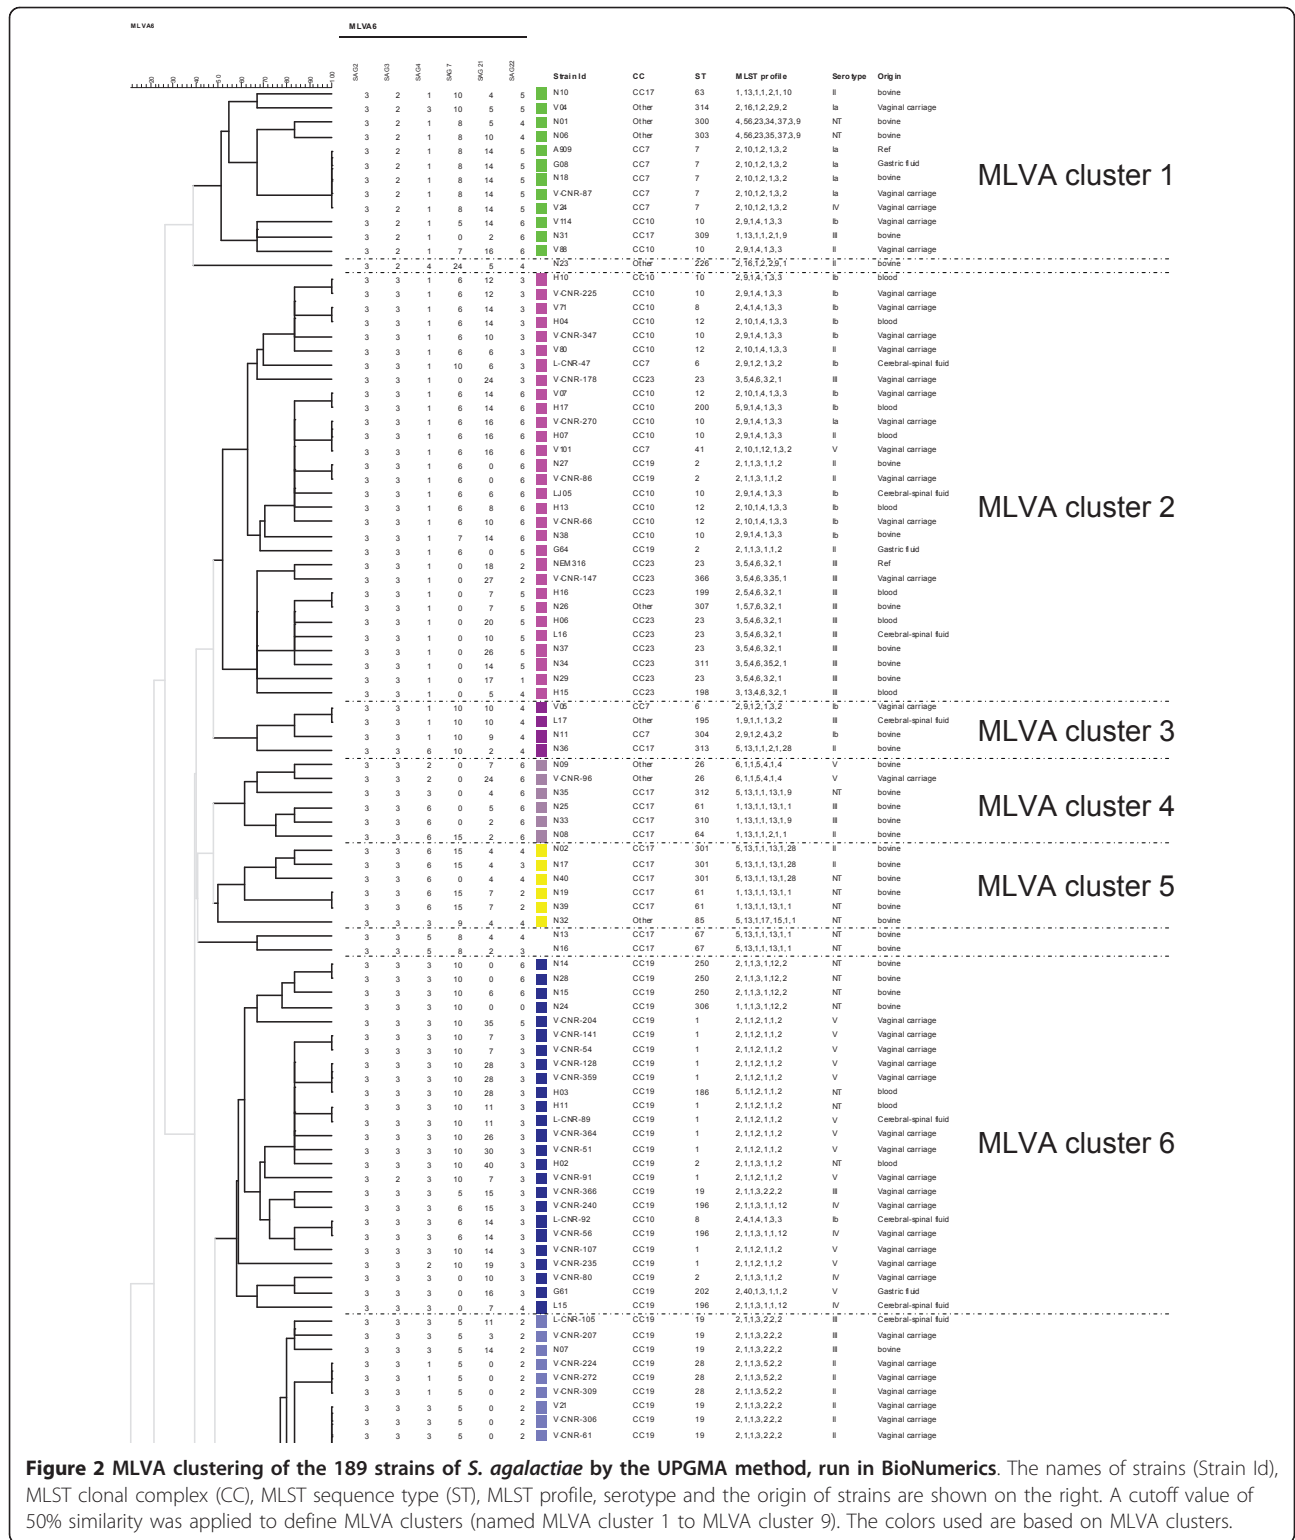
MLVA6

MLVA6

20 30 40 50 60 70 80 90 100

| SAG2 | SAG3 | SAG4 | SAG7 | SAG21 | SAG22 | Strain Id | CC | ST | MLST profile | Serotype | Origin |
|---|---|---|---|---|---|---|---|---|---|---|---|
| 3 | 2 | 1 | 10 | 4 | 5 | N10 | CC17 | 63 | 1,13,1,1,2,1,10 | II | bovine |
| 3 | 2 | 3 | 10 | 5 | 5 | V04 | Other | 314 | 2,16,1,2,29,2 | Ia | Vaginal carriage |
| 3 | 2 | 1 | 8 | 5 | 4 | N01 | Other | 300 | 4,56,23,34,37,3,9 | NT | bovine |
| 3 | 2 | 1 | 8 | 10 | 4 | N06 | Other | 303 | 4,56,23,35,37,3,9 | NT | bovine |
| 3 | 2 | 1 | 8 | 14 | 5 | A909 | CC7 | 7 | 2,10,1,2,1,3,2 | Ia | Ref |
| 3 | 2 | 1 | 8 | 14 | 5 | G08 | CC7 | 7 | 2,10,1,2,1,3,2 | Ia | Gastric fluid |
| 3 | 2 | 1 | 8 | 14 | 5 | N18 | CC7 | 7 | 2,10,1,2,1,3,2 | Ia | bovine |
| 3 | 2 | 1 | 8 | 14 | 5 | V-CNR-87 | CC7 | 7 | 2,10,1,2,1,3,2 | Ia | Vaginal carriage |
| 3 | 2 | 1 | 8 | 14 | 5 | V24 | CC7 | 7 | 2,10,1,2,1,3,2 | IV | Vaginal carriage |
| 3 | 2 | 1 | 5 | 14 | 6 | V114 | CC10 | 10 | 2,9,1,4,1,3,3 | Ib | Vaginal carriage |
| 3 | 2 | 1 | 0 | 2 | 6 | N31 | CC17 | 309 | 1,13,1,1,2,1,9 | III | bovine |
| 3 | 2 | 1 | 7 | 16 | 6 | V88 | CC10 | 10 | 2,9,1,4,1,3,3 | II | Vaginal carriage |
| 3 | 2 | 4 | 24 | 5 | 4 | N23 | Other | 226 | 2,16,1,2,29,1 | II | bovine |
| 3 | 3 | 1 | 6 | 12 | 3 | H10 | CC10 | 10 | 2,9,1,4,1,3,3 | Ib | blood |
| 3 | 3 | 1 | 6 | 12 | 3 | V-CNR-225 | CC10 | 10 | 2,9,1,4,1,3,3 | Ib | Vaginal carriage |
| 3 | 3 | 1 | 6 | 14 | 3 | V71 | CC10 | 8 | 2,4,1,4,1,3,3 | Ib | Vaginal carriage |
| 3 | 3 | 1 | 6 | 14 | 3 | H04 | CC10 | 12 | 2,10,1,4,1,3,3 | Ib | blood |
| 3 | 3 | 1 | 6 | 10 | 3 | V-CNR-347 | CC10 | 10 | 2,9,1,4,1,3,3 | Ib | Vaginal carriage |
| 3 | 3 | 1 | 6 | 6 | 3 | V80 | CC10 | 12 | 2,10,1,4,1,3,3 | Ib | Vaginal carriage |
| 3 | 3 | 1 | 10 | 6 | 3 | L-CNR-47 | CC7 | 6 | 2,9,1,2,1,3,2 | Ib | Cerebral-spinal fluid |
| 3 | 3 | 1 | 0 | 24 | 3 | V-CNR-178 | CC23 | 23 | 3,5,4,6,3,2,1 | III | Vaginal carriage |
| 3 | 3 | 1 | 6 | 14 | 6 | V07 | CC10 | 12 | 2,10,1,4,1,3,3 | Ib | Vaginal carriage |
| 3 | 3 | 1 | 6 | 14 | 6 | H17 | CC10 | 200 | 5,9,1,4,1,3,3 | Ib | blood |
| 3 | 3 | 1 | 6 | 16 | 6 | V-CNR-270 | CC10 | 10 | 2,9,1,4,1,3,3 | Ia | Vaginal carriage |
| 3 | 3 | 1 | 6 | 16 | 6 | H07 | CC10 | 10 | 2,9,1,4,1,3,3 | II | blood |
| 3 | 3 | 1 | 6 | 16 | 6 | V101 | CC7 | 41 | 2,10,1,12,1,3,2 | V | Vaginal carriage |
| 3 | 3 | 1 | 6 | 0 | 6 | N27 | CC19 | 2 | 2,1,1,3,1,1,2 | II | bovine |
| 3 | 3 | 1 | 6 | 0 | 6 | V-CNR-86 | CC19 | 2 | 2,1,1,3,1,1,2 | II | Vaginal carriage |
| 3 | 3 | 1 | 6 | 6 | 6 | LJ05 | CC10 | 10 | 2,9,1,4,1,3,3 | Ib | Cerebral-spinal fluid |
| 3 | 3 | 1 | 6 | 8 | 6 | H13 | CC10 | 12 | 2,10,1,4,1,3,3 | Ib | blood |
| 3 | 3 | 1 | 6 | 10 | 6 | V-CNR-66 | CC10 | 12 | 2,10,1,4,1,3,3 | Ib | Vaginal carriage |
| 3 | 3 | 1 | 7 | 14 | 6 | N38 | CC10 | 10 | 2,9,1,4,1,3,3 | Ib | bovine |
| 3 | 3 | 1 | 6 | 0 | 5 | G64 | CC19 | 2 | 2,1,1,3,1,1,2 | II | Gastric fluid |
| 3 | 3 | 1 | 0 | 18 | 2 | NEM316 | CC23 | 23 | 3,5,4,6,3,2,1 | III | Ref |
| 3 | 3 | 1 | 0 | 27 | 2 | V-CNR-147 | CC23 | 366 | 3,5,4,6,3,35,1 | III | Vaginal carriage |
| 3 | 3 | 1 | 0 | 7 | 5 | H16 | CC23 | 199 | 2,5,4,6,3,2,1 | III | blood |
| 3 | 3 | 1 | 0 | 7 | 5 | N26 | Other | 307 | 1,5,7,6,3,2,1 | III | bovine |
| 3 | 3 | 1 | 0 | 20 | 5 | H06 | CC23 | 23 | 3,5,4,6,3,2,1 | III | blood |
| 3 | 3 | 1 | 0 | 10 | 5 | L16 | CC23 | 23 | 3,5,4,6,3,2,1 | III | Cerebral-spinal fluid |
| 3 | 3 | 1 | 0 | 26 | 5 | N37 | CC23 | 23 | 3,5,4,6,3,2,1 | III | bovine |
| 3 | 3 | 1 | 0 | 14 | 5 | N34 | CC23 | 311 | 3,5,4,6,35,2,1 | III | bovine |
| 3 | 3 | 1 | 0 | 17 | 1 | N29 | CC23 | 23 | 3,5,4,6,3,2,1 | III | bovine |
| 3 | 3 | 1 | 0 | 5 | 4 | H15 | CC23 | 198 | 3,13,4,6,3,2,1 | III | blood |
| 3 | 3 | 1 | 10 | 10 | 4 | V05 | CC7 | 6 | 2,9,1,2,1,3,2 | Ib | Vaginal carriage |
| 3 | 3 | 1 | 10 | 10 | 4 | L17 | Other | 195 | 1,9,1,1,1,3,2 | III | Cerebral-spinal fluid |
| 3 | 3 | 1 | 10 | 9 | 4 | N11 | CC7 | 304 | 2,9,1,2,4,3,2 | Ib | bovine |
| 3 | 3 | 6 | 10 | 2 | 4 | N36 | CC17 | 313 | 5,13,1,1,2,1,28 | II | bovine |
| 3 | 3 | 2 | 0 | 7 | 6 | N09 | Other | 26 | 6,1,1,5,4,1,4 | V | bovine |
| 3 | 3 | 2 | 0 | 24 | 6 | V-CNR-96 | Other | 26 | 6,1,1,5,4,1,4 | V | Vaginal carriage |
| 3 | 3 | 3 | 0 | 4 | 6 | N35 | CC17 | 312 | 5,13,1,1,13,1,9 | NT | bovine |
| 3 | 3 | 6 | 0 | 5 | 6 | N25 | CC17 | 61 | 1,13,1,1,13,1,1 | III | bovine |
| 3 | 3 | 6 | 0 | 2 | 6 | N33 | CC17 | 310 | 1,13,1,1,13,1,9 | III | bovine |
| 3 | 3 | 6 | 15 | 2 | 6 | N08 | CC17 | 64 | 1,13,1,1,2,1,1 | III | bovine |
| 3 | 3 | 6 | 15 | 4 | 4 | N02 | CC17 | 301 | 5,13,1,1,13,1,28 | II | bovine |
| 3 | 3 | 6 | 15 | 4 | 3 | N17 | CC17 | 301 | 5,13,1,1,13,1,28 | II | bovine |
| 3 | 3 | 6 | 0 | 4 | 4 | N40 | CC17 | 301 | 5,13,1,1,13,1,28 | NT | bovine |
| 3 | 3 | 6 | 15 | 7 | 2 | N19 | CC17 | 61 | 1,13,1,1,13,1,1 | NT | bovine |
| 3 | 3 | 6 | 15 | 7 | 2 | N39 | CC17 | 61 | 1,13,1,1,13,1,1 | NT | bovine |
| 3 | 3 | 3 | 9 | 4 | 4 | N32 | Other | 85 | 5,13,1,17,15,1,1 | NT | bovine |
| 3 | 3 | 5 | 10 | 4 | 4 | N13 | CC17 | 67 | 5,13,1,1,13,1,1 | NT | bovine |
| 3 | 3 | 5 | 8 | 2 | 3 | N16 | CC17 | 67 | 5,13,1,1,13,1,1 | NT | bovine |
| 3 | 3 | 3 | 10 | 0 | 6 | N14 | CC19 | 250 | 2,1,1,3,1,12,2 | NT | bovine |
| 3 | 3 | 3 | 10 | 0 | 6 | N28 | CC19 | 250 | 2,1,1,3,1,12,2 | NT | bovine |
| 3 | 3 | 3 | 10 | 6 | 6 | N15 | CC19 | 250 | 2,1,1,3,1,12,2 | NT | bovine |
| 3 | 3 | 3 | 10 | 0 | 0 | N24 | CC19 | 306 | 1,1,1,3,1,12,2 | NT | bovine |
| 3 | 3 | 3 | 10 | 35 | 5 | V-CNR-204 | CC19 | 1 | 2,1,1,2,1,1,2 | V | Vaginal carriage |
| 3 | 3 | 3 | 10 | 7 | 3 | V-CNR-141 | CC19 | 1 | 2,1,1,2,1,1,2 | V | Vaginal carriage |
| 3 | 3 | 3 | 10 | 7 | 3 | V-CNR-54 | CC19 | 1 | 2,1,1,2,1,1,2 | V | Vaginal carriage |
| 3 | 3 | 3 | 10 | 28 | 3 | V-CNR-128 | CC19 | 1 | 2,1,1,2,1,1,2 | V | Vaginal carriage |
| 3 | 3 | 3 | 10 | 28 | 3 | V-CNR-359 | CC19 | 1 | 2,1,1,2,1,1,2 | V | Vaginal carriage |
| 3 | 3 | 3 | 10 | 28 | 3 | H03 | CC19 | 186 | 5,1,1,2,1,1,2 | NT | blood |
| 3 | 3 | 3 | 10 | 11 | 3 | H11 | CC19 | 1 | 2,1,1,2,1,1,2 | NT | blood |
| 3 | 3 | 3 | 10 | 11 | 3 | L-CNR-89 | CC19 | 1 | 2,1,1,2,1,1,2 | V | Cerebral-spinal fluid |
| 3 | 3 | 3 | 10 | 26 | 3 | V-CNR-364 | CC19 | 1 | 2,1,1,2,1,1,2 | V | Vaginal carriage |
| 3 | 3 | 3 | 10 | 30 | 3 | V-CNR-51 | CC19 | 1 | 2,1,1,2,1,1,2 | V | Vaginal carriage |
| 3 | 3 | 3 | 10 | 40 | 3 | H02 | CC19 | 2 | 2,1,1,3,1,1,2 | NT | blood |
| 3 | 2 | 3 | 10 | 7 | 3 | V-CNR-91 | CC19 | 1 | 2,1,1,2,1,1,2 | V | Vaginal carriage |
| 3 | 3 | 3 | 5 | 15 | 3 | V-CNR-366 | CC19 | 19 | 2,1,1,3,2,2,2 | III | Vaginal carriage |
| 3 | 3 | 3 | 6 | 15 | 3 | V-CNR-240 | CC19 | 196 | 2,1,1,3,1,1,12 | IV | Vaginal carriage |
| 3 | 3 | 3 | 6 | 14 | 3 | L-CNR-92 | CC10 | 8 | 2,4,1,4,1,3,3 | Ib | Cerebral-spinal fluid |
| 3 | 3 | 3 | 6 | 14 | 3 | V-CNR-56 | CC19 | 196 | 2,1,1,3,1,1,12 | IV | Vaginal carriage |
| 3 | 3 | 3 | 10 | 14 | 3 | V-CNR-107 | CC19 | 1 | 2,1,1,2,1,1,2 | V | Vaginal carriage |
| 3 | 3 | 2 | 10 | 19 | 3 | V-CNR-235 | CC19 | 1 | 2,1,1,2,1,1,2 | V | Vaginal carriage |
| 3 | 3 | 0 | 10 | 10 | 3 | V-CNR-80 | CC19 | 2 | 2,1,1,3,1,1,2 | IV | Vaginal carriage |
| 3 | 3 | 3 | 0 | 16 | 3 | G61 | CC19 | 202 | 2,40,1,3,1,1,2 | V | Gastric fluid |
| 3 | 3 | 3 | 0 | 7 | 4 | L15 | CC19 | 196 | 2,1,1,3,1,1,12 | IV | Cerebral-spinal fluid |
| 3 | 3 | 3 | 5 | 11 | 2 | L-CNR-105 | CC19 | 19 | 2,1,1,3,2,2,2 | III | Cerebral-spinal fluid |
| 3 | 3 | 3 | 5 | 3 | 2 | V-CNR-207 | CC19 | 19 | 2,1,1,3,2,2,2 | III | Vaginal carriage |
| 3 | 3 | 5 | 5 | 14 | 2 | N07 | CC19 | 19 | 2,1,1,3,2,2,2 | III | bovine |
| 3 | 3 | 1 | 5 | 0 | 2 | V-CNR-224 | CC19 | 28 | 2,1,1,3,5,2,2 | II | Vaginal carriage |
| 3 | 3 | 1 | 5 | 0 | 2 | V-CNR-272 | CC19 | 28 | 2,1,1,3,5,2,2 | II | Vaginal carriage |
| 3 | 3 | 1 | 5 | 0 | 2 | V-CNR-309 | CC19 | 28 | 2,1,1,3,5,2,2 | II | Vaginal carriage |
| 3 | 3 | 3 | 5 | 0 | 2 | V21 | CC19 | 19 | 2,1,1,3,2,2,2 | II | Vaginal carriage |
| 3 | 3 | 3 | 5 | 0 | 2 | V-CNR-306 | CC19 | 19 | 2,1,1,3,2,2,2 | II | Vaginal carriage |
| 3 | 3 | 3 | 5 | 0 | 2 | V-CNR-61 | CC19 | 19 | 2,1,1,3,2,2,2 | II | Vaginal carriage |

MLVA cluster 1

MLVA cluster 2

MLVA cluster 3

MLVA cluster 4

MLVA cluster 5

MLVA cluster 6

**Figure 2 MLVA clustering of the 189 strains of *S. agalactiae* by the UPGMA method, run in BioNumerics**. The names of strains (Strain Id), MLST clonal complex (CC), MLST sequence type (ST), MLST profile, serotype and the origin of strains are shown on the right. A cutoff value of 50% similarity was applied to define MLVA clusters (named MLVA cluster 1 to MLVA cluster 9). The colors used are based on MLVA clusters.